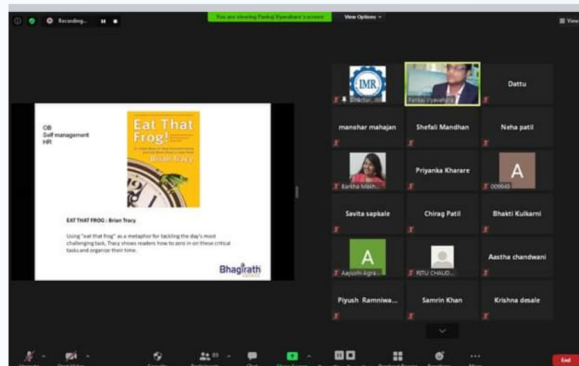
Recording...

You are viewing Pankaj Vyawahare's screen

View Options

View

OB
Self management
HR

Eat That Frog!

Brian Tracy

EAT THAT FROG : Brian Tracy

Using "eat that frog" as a metaphor for tackling the day's most challenging task, Tracy shows readers how to zero in on these critical tasks and organize their time.

Bhagirath

IMR

Director_IM

Pankaj Vyawahare

Dattu

manshar mahajan

Shefali Mandhan

Neha patil

Raksha Mash...

Priyanka Kharare

A

009845

Savita sapkale

Chirag Patil

Bhakti Kulkarni

A

Aayushi Agra...

RITU CHAUD...

Aastha chandwani

Piyush Ramniwa...

Samrin Khan

Krishna desale

End